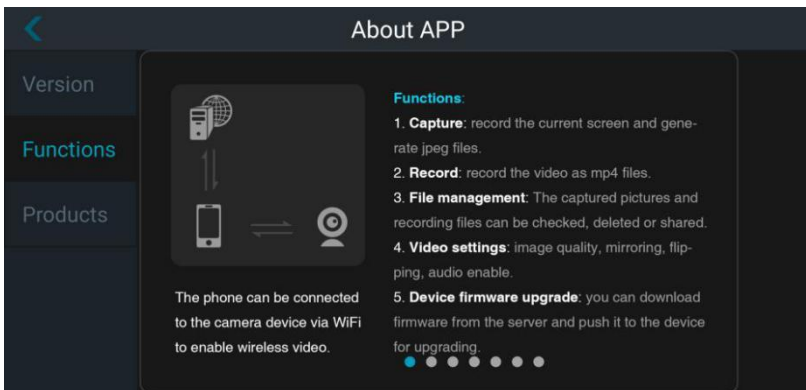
About APP

Version

Functions

Products

The phone can be connected to the camera device via WiFi to enable wireless video.

Functions:

1. **Capture**: record the current screen and generate jpeg files.

2. **Record**: record the video as mp4 files.

3. **File management**: The captured pictures and recording files can be checked, deleted or shared.

4. **Video settings**: image quality, mirroring, flipping, audio enable.

5. **Device firmware upgrade**: you can download firmware from the server and push it to the device for upgrading.